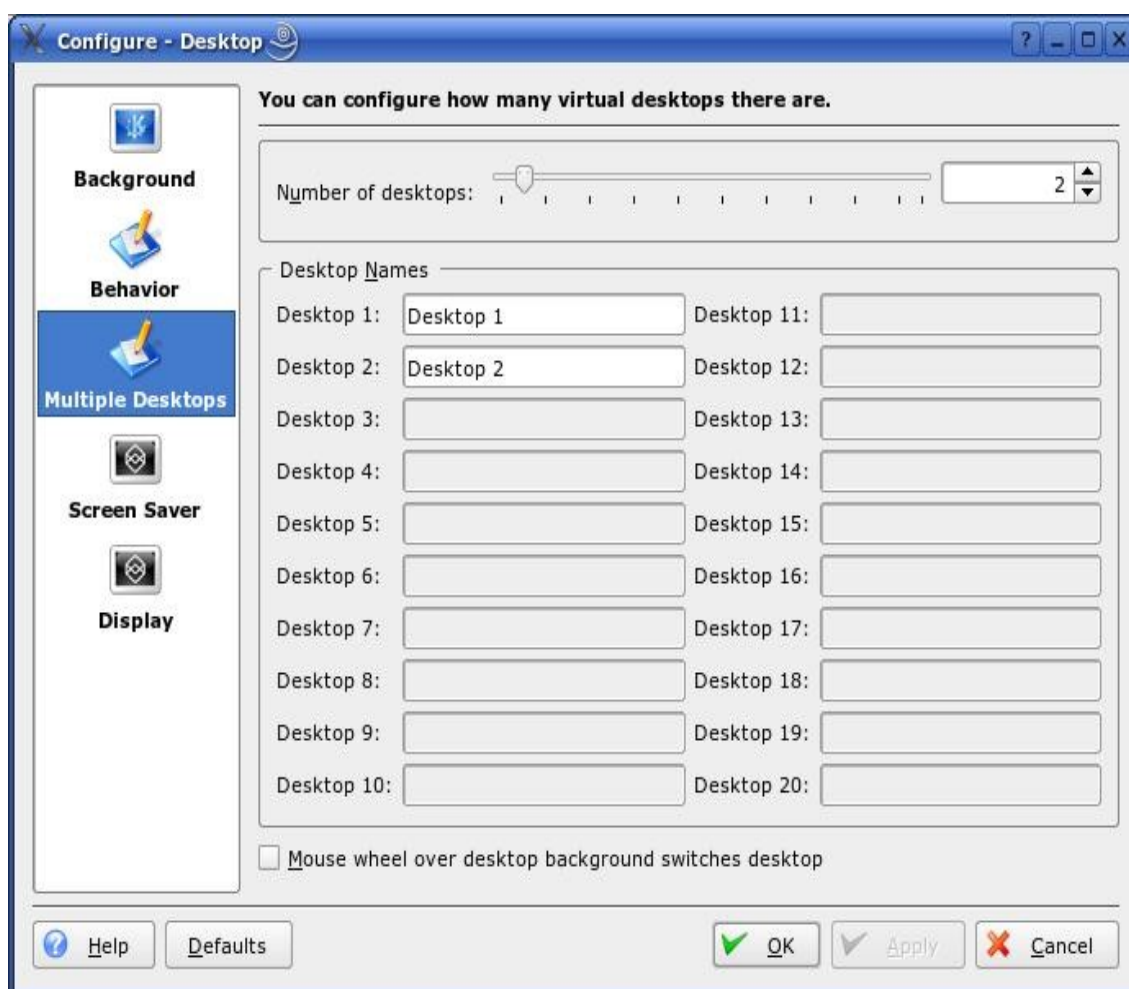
Configure - Desktop

?

Background

Behavior

Multiple Desktops

Screen Saver

Display

You can configure how many virtual desktops there are.

Number of desktops: 2

Desktop Names

| | | | |
|---|---|---|---|
| Desktop 1: | Desktop 1 | Desktop 11: | |
| Desktop 2: | Desktop 2 | Desktop 12: | |
| Desktop 3: | | Desktop 13: | |
| Desktop 4: | | Desktop 14: | |
| Desktop 5: | | Desktop 15: | |
| Desktop 6: | | Desktop 16: | |
| Desktop 7: | | Desktop 17: | |
| Desktop 8: | | Desktop 18: | |
| Desktop 9: | | Desktop 19: | |
| Desktop 10: | | Desktop 20: | |

Mouse wheel over desktop background switches desktop

Help Defaults OK Apply Cancel